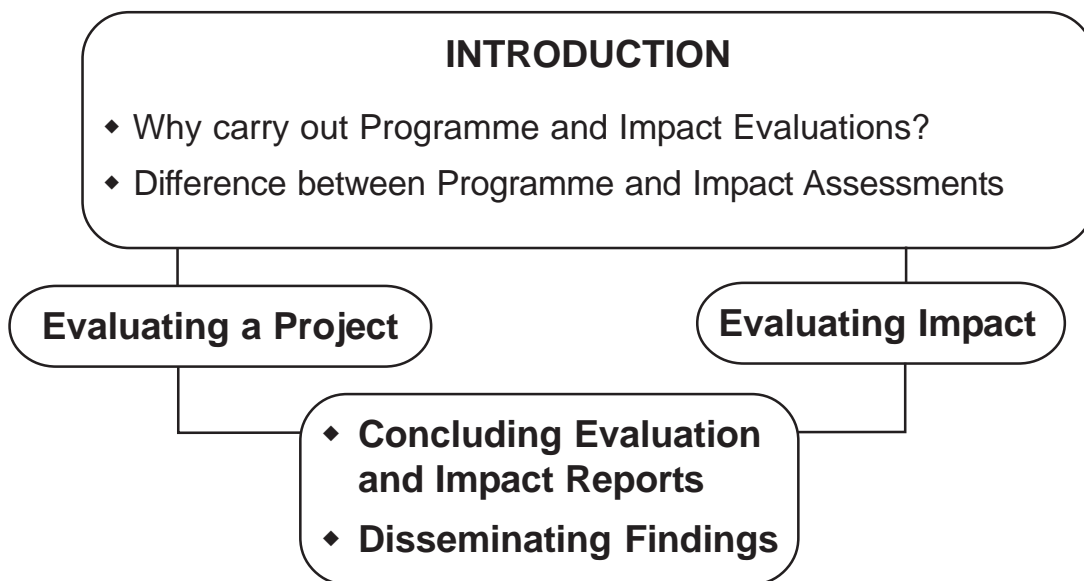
INTRODUCTION

- Why carry out Programme and Impact Evaluations?
- Difference between Programme and Impact Assessments

Evaluating a Project

Evaluating Impact

- Concluding Evaluation and Impact Reports
- Disseminating Findings